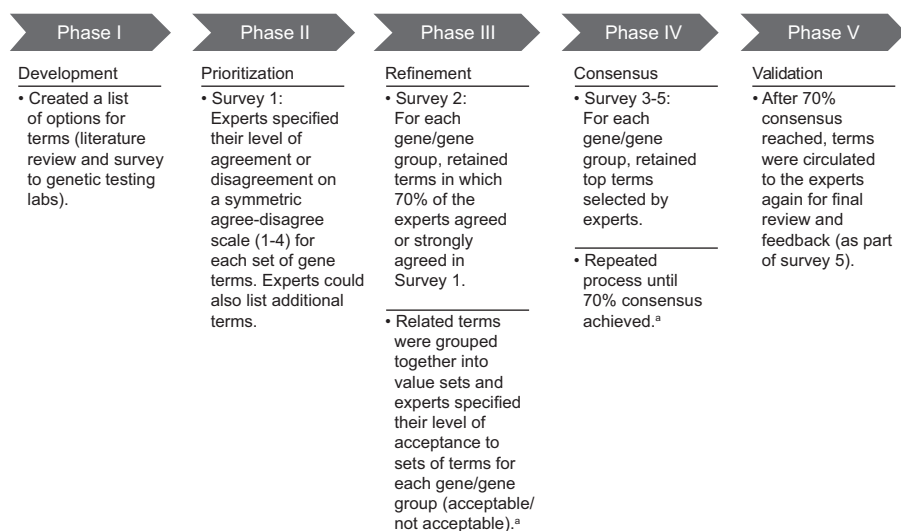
Phase I

Development

• Created a list of options for terms (literature review and survey to genetic testing labs).

Phase II

Prioritization

• Survey 1: Experts specified their level of agreement or disagreement on a symmetric agree-disagree scale (1-4) for each set of gene terms. Experts could also list additional terms.

Phase III

Refinement

• Survey 2: For each gene/gene group, retained terms in which 70% of the experts agreed or strongly agreed in Survey 1.

• Related terms were grouped together into value sets and experts specified their level of acceptance to sets of terms for each gene/gene group (acceptable/ not acceptable).$^a$

Phase IV

Consensus

• Survey 3-5: For each gene/gene group, retained top terms selected by experts.

• Repeated process until 70% consensus achieved.$^a$

Phase V

Validation

• After 70% consensus reached, terms were circulated to the experts again for final review and feedback (as part of survey 5).